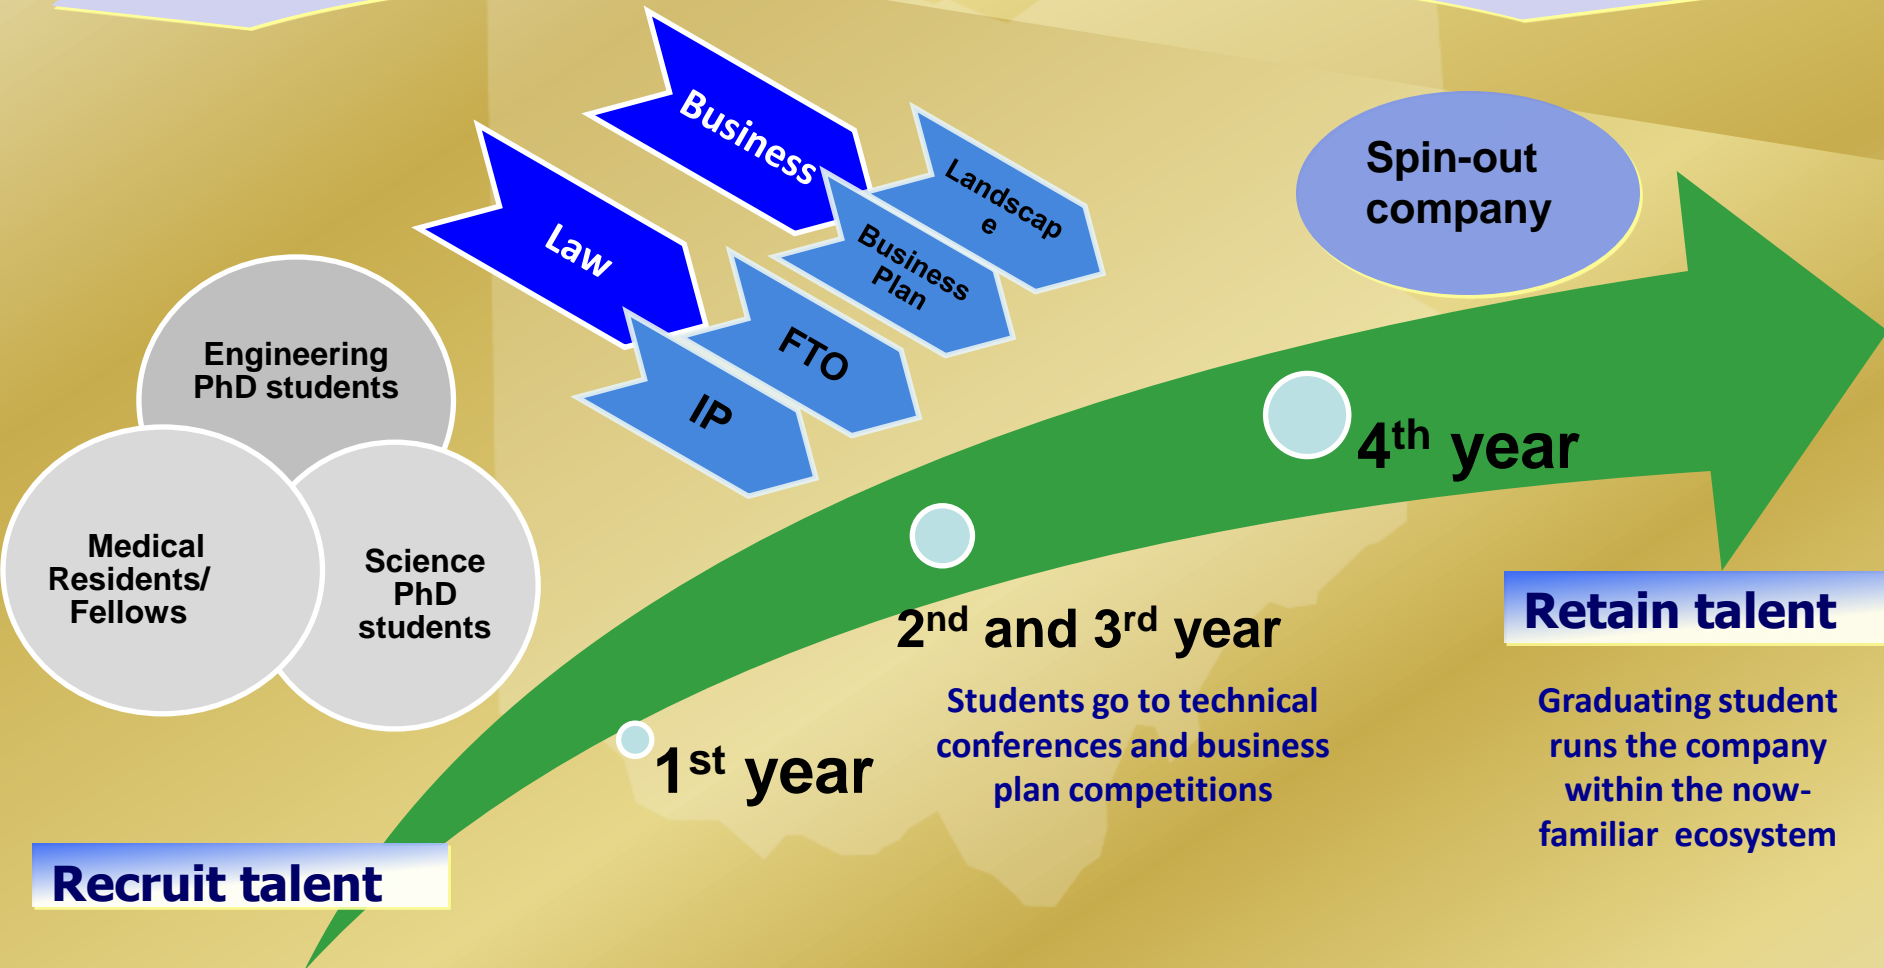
Business

Law

Landscap e

Business Plan

FTO

IP

Spin-out company

Engineering PhD students

Medical Residents/ Fellows

Science PhD students

4$^{th}$ year

2$^{nd}$ and 3$^{rd}$ year

Students go to technical conferences and business plan competitions

1$^{st}$ year

Retain talent

Graduating student runs the company within the now-familiar ecosystem

Recruit talent